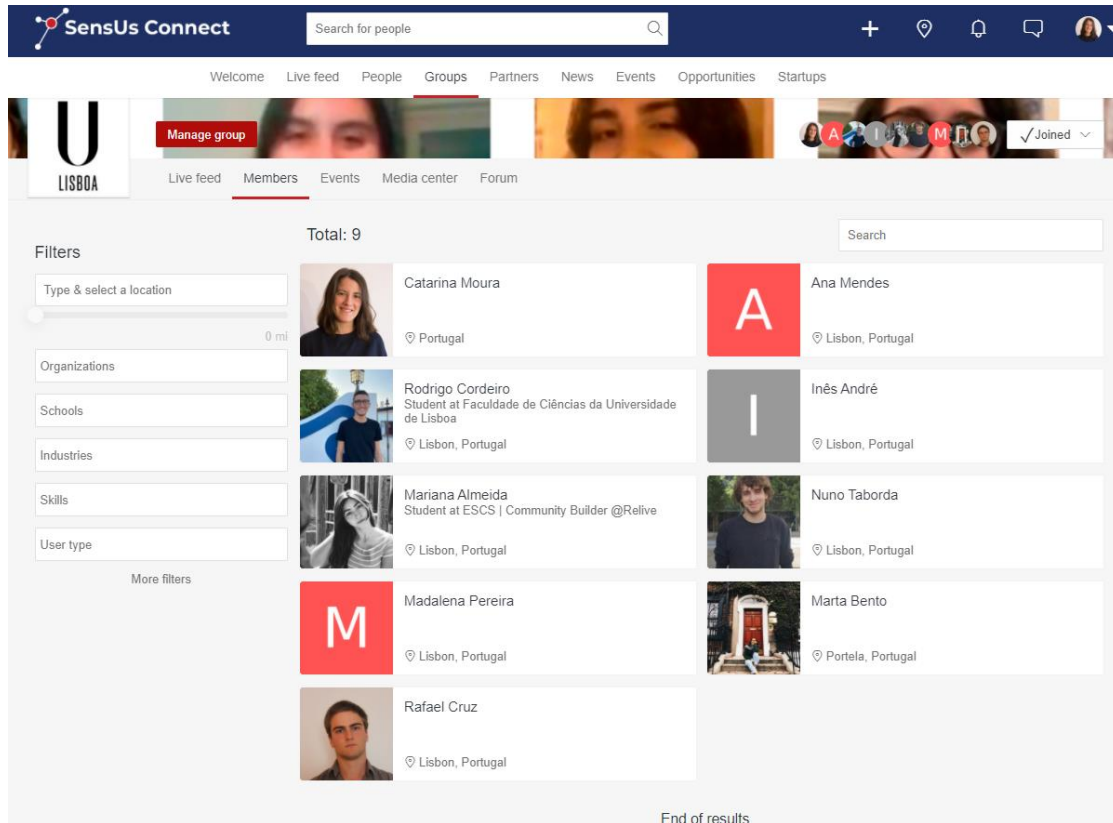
SensUs Connect

Search for people

Welcome Live feed People Groups Partners News Events Opportunities Startups

U
LISBOA

Manage group

A I M

✓Joined

Live feed Members Events Media center Forum

Filters

Type & select a location

0 mi

Organizations

Schools

Industries

Skills

User type

More filters

Total: 9

Search

Catarina Moura
Portugal

A
Ana Mendes
Lisbon, Portugal

Rodrigo Cordeiro
Student at Faculdade de Ciências da Universidade de Lisboa
Lisbon, Portugal

I
Inês André
Lisbon, Portugal

Mariana Almeida
Student at ESCS | Community Builder @Relive
Lisbon, Portugal

Nuno Taborda
Lisbon, Portugal

M
Madalena Pereira
Lisbon, Portugal

Marta Bento
Portela, Portugal

Rafael Cruz
Lisbon, Portugal

End of results